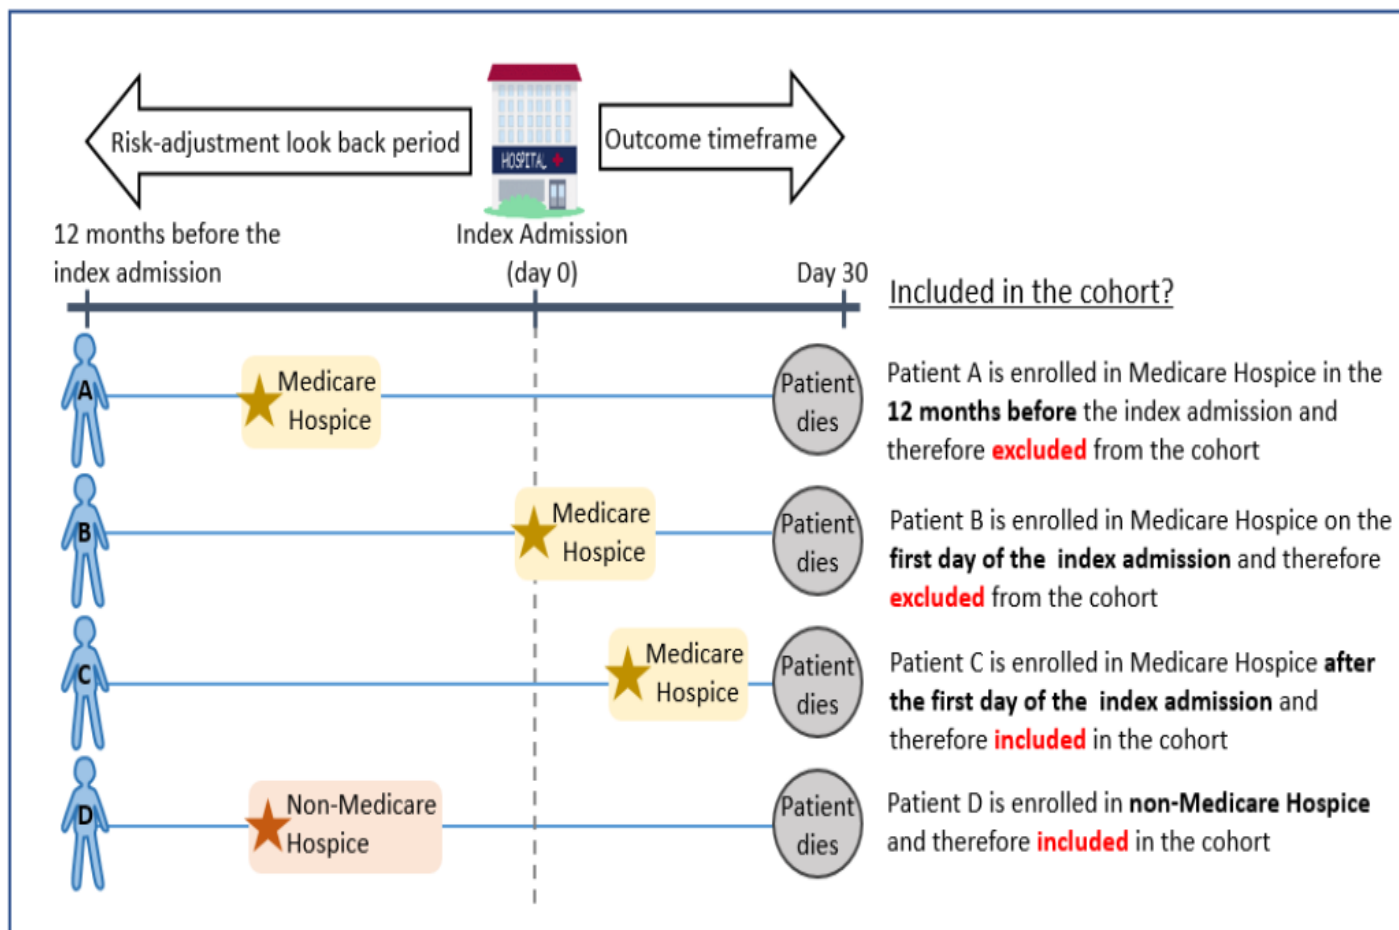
Risk-adjustment look back period

HOSPITAL

Outcome timeframe

12 months before the index admission

Index Admission (day 0)

Day 30

Included in the cohort?

A

Medicare Hospice

Patient dies

Patient A is enrolled in Medicare Hospice in the 12 months before the index admission and therefore excluded from the cohort

B

Medicare Hospice

Patient dies

Patient B is enrolled in Medicare Hospice on the first day of the index admission and therefore excluded from the cohort

C

Medicare Hospice

Patient dies

Patient C is enrolled in Medicare Hospice after the first day of the index admission and therefore included in the cohort

D

Non-Medicare Hospice

Patient dies

Patient D is enrolled in non-Medicare Hospice and therefore included in the cohort